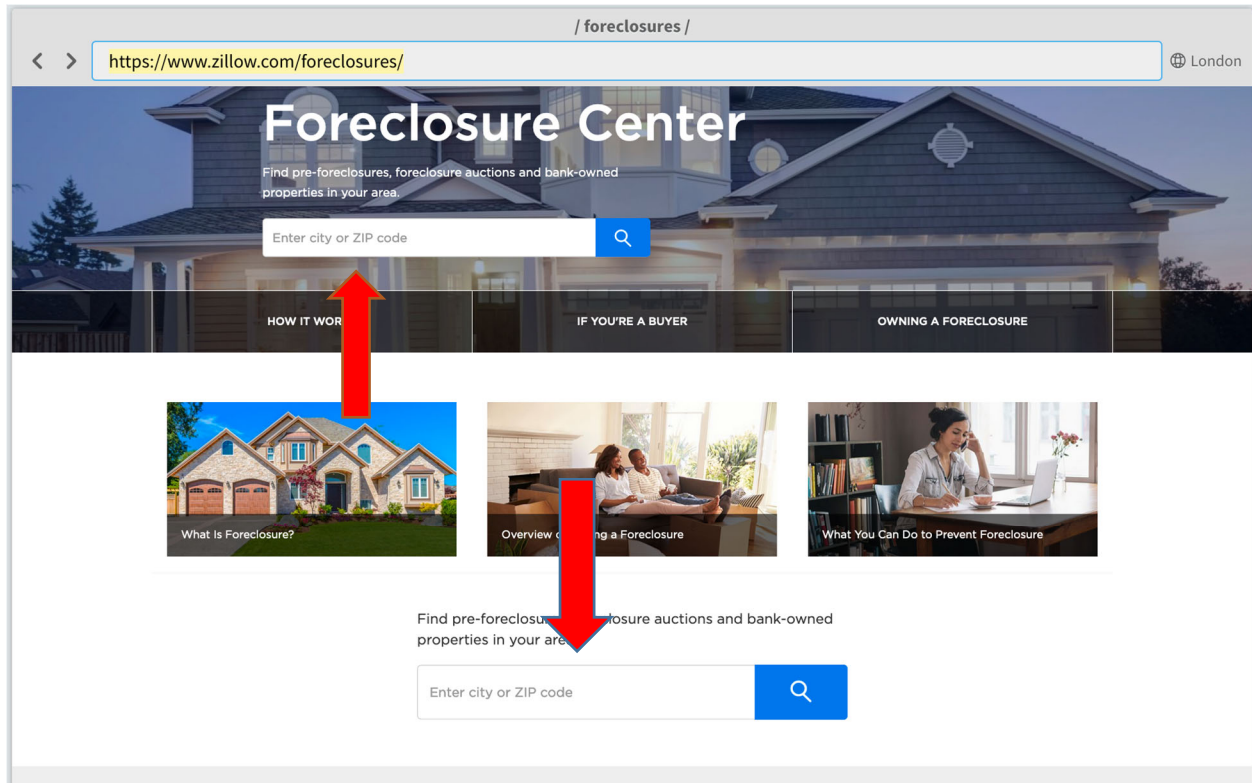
/ foreclosures /

https://www.zillow.com/foreclosures/

London

Foreclosure Center

Find pre-foreclosures, foreclosure auctions and bank-owned properties in your area.

Enter city or ZIP code

HOW IT WOR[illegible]

IF YOU'RE A BUYER

OWNING A FORECLOSURE

What Is Foreclosure?

Overview o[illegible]ng a Foreclosure

What You Can Do to Prevent Foreclosure

Find pre-foreclosu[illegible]losure auctions and bank-owned properties in your are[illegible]

Enter city or ZIP code